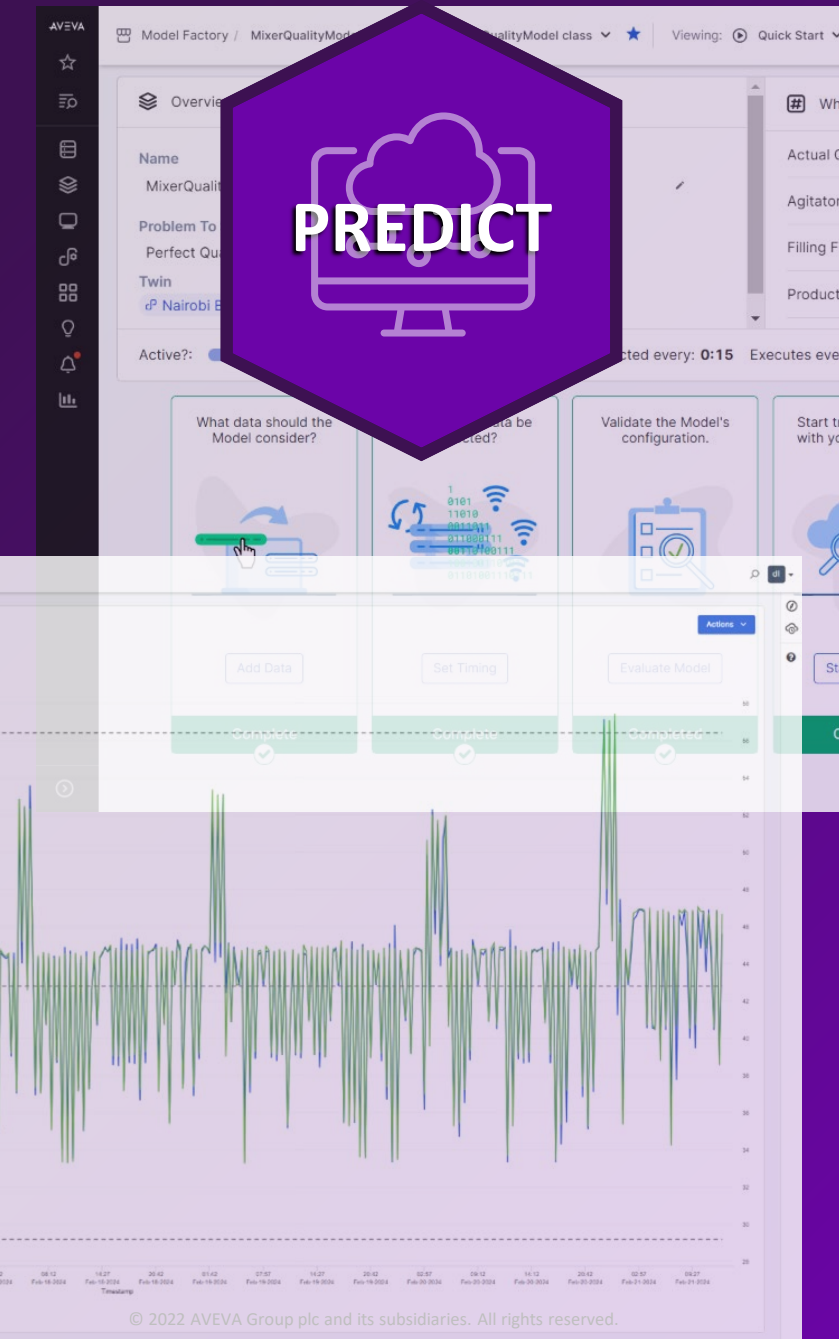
AVEVA

Model Factory / MixerQualityMode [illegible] QualityModel class Viewing: Quick Start

Overvie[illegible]

Name
MixerQualit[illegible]

Problem To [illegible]
Perfect Qu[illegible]

Twin
Nairobi B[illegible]

Active?: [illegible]cted every: 0:15 Executes eve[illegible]

Wh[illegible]
Actual C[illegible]
Agitator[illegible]
Filling F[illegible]
Product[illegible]

PREDICT

What data should the Model consider?
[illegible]ta be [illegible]cted?
Validate the Model's configuration.
Start t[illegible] with yo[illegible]

1
0101
11010
0011011
011000111
00110100111

Add Data
Set Timing
Evaluate Model
St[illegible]

Complete
Complete
Completed
C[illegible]

Actions

dl

Timestamp

© 2022 AVEVA Group plc and its subsidiaries. All rights reserved.